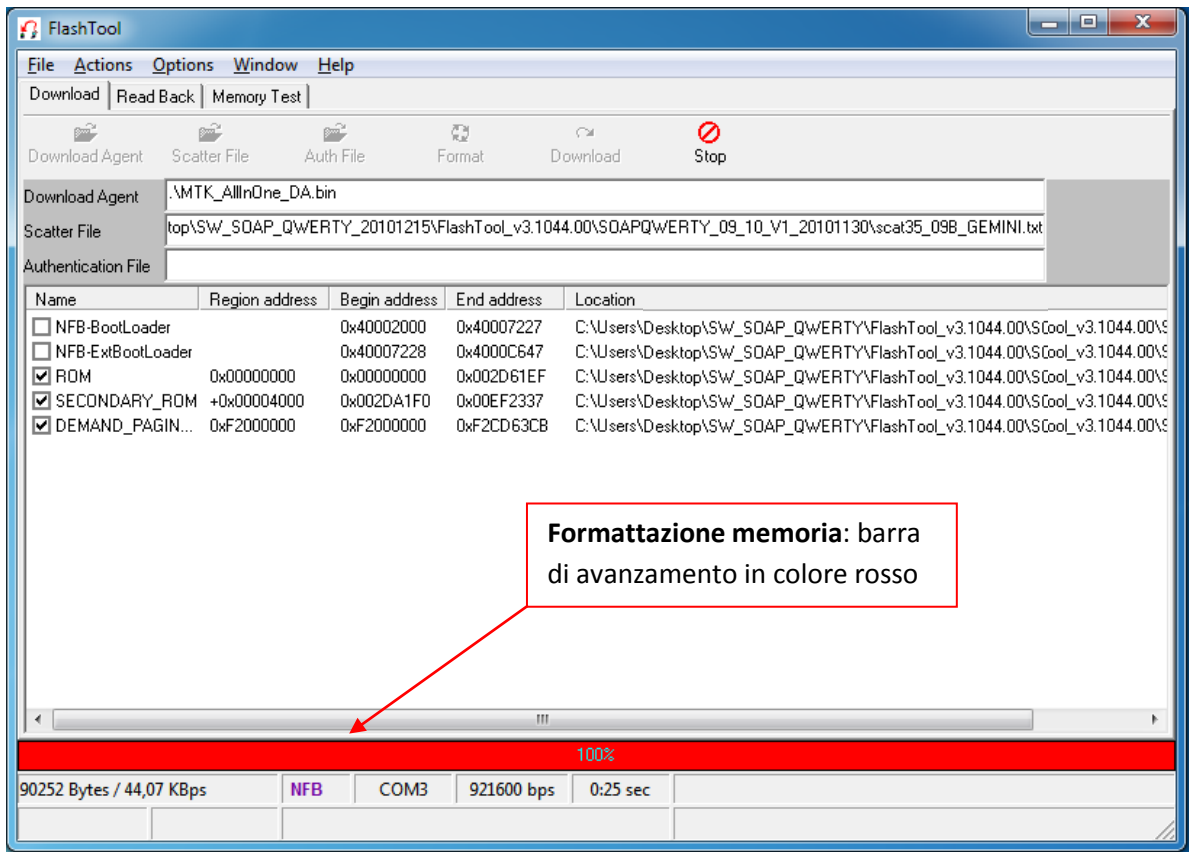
FlashTool

File Actions Options Window Help

Download | Read Back | Memory Test

Download Agent Scatter File Auth File Format Download Stop

Download Agent .\MTK_AllInOne_DA.bin
Scatter File top\SW_SOAP_QWERTY_20101215\FlashTool_v3.1044.00\SOAPQWERTY_09_10_V1_20101130\scat35_09B_GEMINI.txt
Authentication File

| Name | Region address | Begin address | End address | Location |
|---|---|---|---|---|
| NFB-BootLoader | | 0x40002000 | 0x40007227 | C:\Users\Desktop\SW_SOAP_QWERTY\FlashTool_v3.1044.00\SCool_v3.1044.00\S |
| NFB-ExtBootLoader | | 0x40007228 | 0x4000C647 | C:\Users\Desktop\SW_SOAP_QWERTY\FlashTool_v3.1044.00\SCool_v3.1044.00\S |
| ROM | 0x00000000 | 0x00000000 | 0x002D61EF | C:\Users\Desktop\SW_SOAP_QWERTY\FlashTool_v3.1044.00\SCool_v3.1044.00\S |
| SECONDARY_ROM | +0x00004000 | 0x002DA1F0 | 0x00EF2337 | C:\Users\Desktop\SW_SOAP_QWERTY\FlashTool_v3.1044.00\SCool_v3.1044.00\S |
| DEMAND_PAGIN... | 0xF2000000 | 0xF2000000 | 0xF2CD63CB | C:\Users\Desktop\SW_SOAP_QWERTY\FlashTool_v3.1044.00\SCool_v3.1044.00\S |

**Formattazione memoria**: barra di avanzamento in colore rosso

III

100%

90252 Bytes / 44,07 KBps NFB COM3 921600 bps 0:25 sec